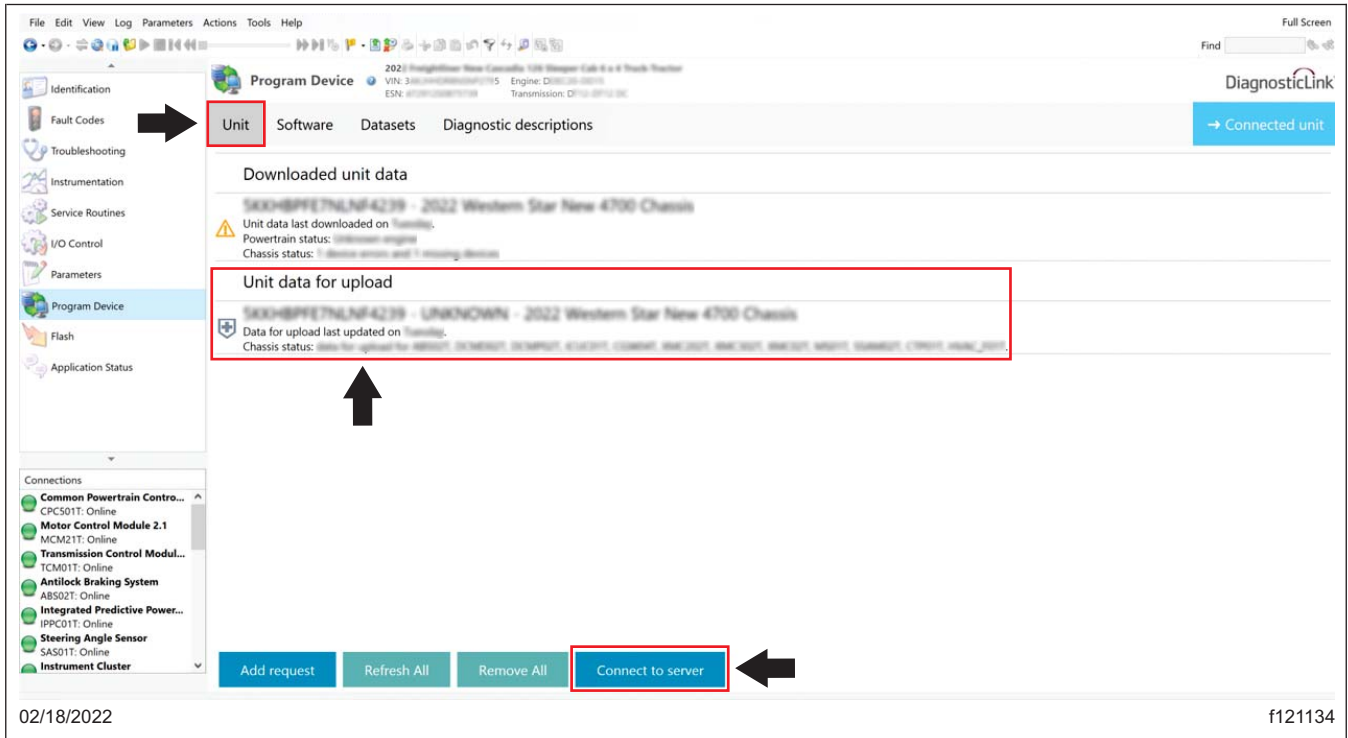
File Edit View Log Parameters Actions Tools Help

Full Screen

Find

Identification
Fault Codes
Troubleshooting
Instrumentation
Service Routines
I/O Control
Parameters
Program Device
Flash
Application Status

Connections
Common Powertrain Contro...
CPC501T: Online
Motor Control Module 2.1
MCM21T: Online
Transmission Control Modul...
TCM01T: Online
Antilock Braking System
ABS02T: Online
Integrated Predictive Power...
IPPC01T: Online
Steering Angle Sensor
SAS01T: Online
Instrument Cluster

Program Device
202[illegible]
VIN: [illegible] Engine: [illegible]
ESN: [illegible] Transmission: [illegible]

DiagnosticLink

Unit Software Datasets Diagnostic descriptions

→ Connected unit

Downloaded unit data

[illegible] - 2022 Western Star New 4700 Chassis
Unit data last downloaded on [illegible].
Powertrain status: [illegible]
Chassis status: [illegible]

Unit data for upload

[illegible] - UNKNOWN - 2022 Western Star New 4700 Chassis
Data for upload last updated on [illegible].
Chassis status: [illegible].

Add request Refresh All Remove All Connect to server

02/18/2022

f121134